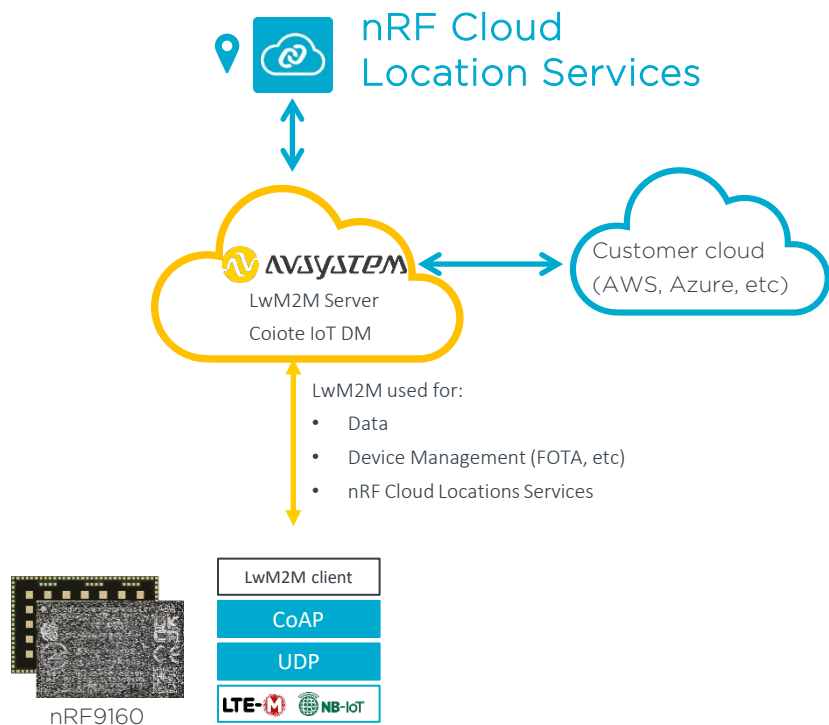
nRF Cloud Location Services

AVSYSTEM
LwM2M Server
Coiote IoT DM

Customer cloud (AWS, Azure, etc)

LwM2M used for:
• Data
• Device Management (FOTA, etc)
• nRF Cloud Locations Services

LwM2M client
CoAP
UDP
LTE-M NB-IoT

nRF9160